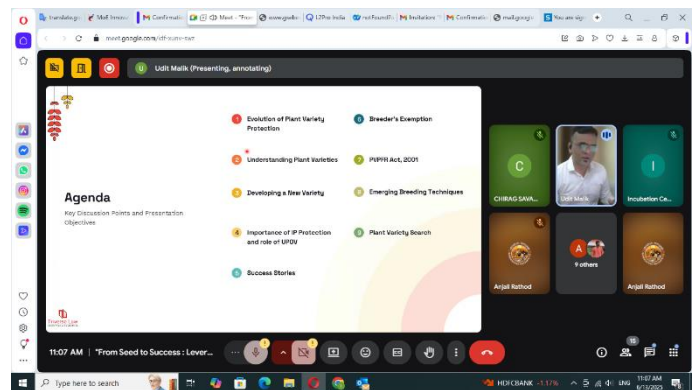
translate.go | Mail Inbox | Confirmatio | Meet - "Fro | www.gsedu | 12Pro India | notFound | Invitations | Confirmatio | mailgoogle | Recuse sign

meet.google.com/idf-zuny-twz

Udit Malik (Presenting, annotating)

Agenda

Key Discussion Points and Presentation Objectives

1 Evolution of Plant Variety Protection

2 Understanding Plant Varieties

3 Developing a New Variety

4 Importance of IP Protection and role of UPOV

5 Success Stories

6 Breeder's Exemption

7 PVPFR Act, 2001

8 Emerging Breeding Techniques

9 Plant Variety Search

CHIRAG SAVA...

Udit Malik

Incubation Ce...

Anjali Rathod

9 others

Anjali Rathod

11:07 AM | "From Seed to Success : Lever...

15

Type here to search

HDFCBANK -1.17%

ENG

11:07 AM
6/13/2025